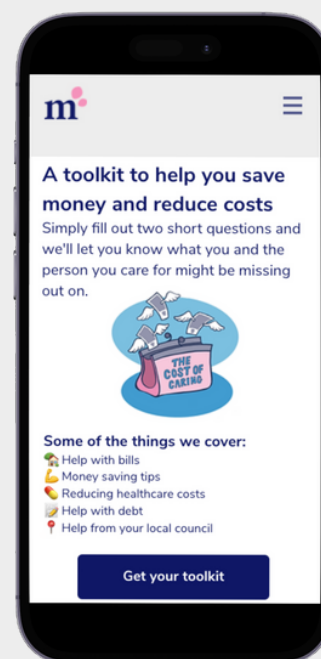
m

A toolkit to help you save money and reduce costs

Simply fill out two short questions and we'll let you know what you and the person you care for might be missing out on.

THE COST OF CARING

Some of the things we cover:
Help with bills
Money saving tips
Reducing healthcare costs
Help with debt
Help from your local council

Get your toolkit